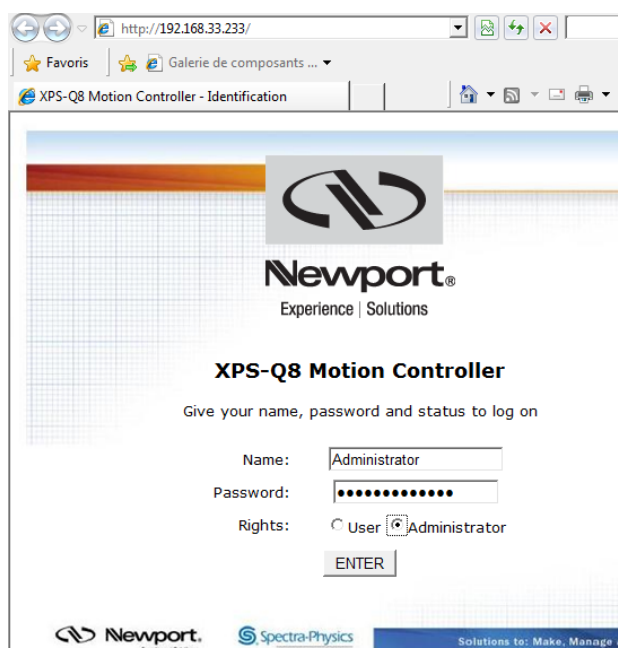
http://192.168.33.233/

Favoris

Galerie de composants ...

XPS-Q8 Motion Controller - Identification

Newport®

Experience | Solutions

XPS-Q8 Motion Controller

Give your name, password and status to log on

Name: Administrator

Password: •••••••••••••

Rights: User Administrator

ENTER

Newport.

Spectra-Physics

Solutions to: Make, Manage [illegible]